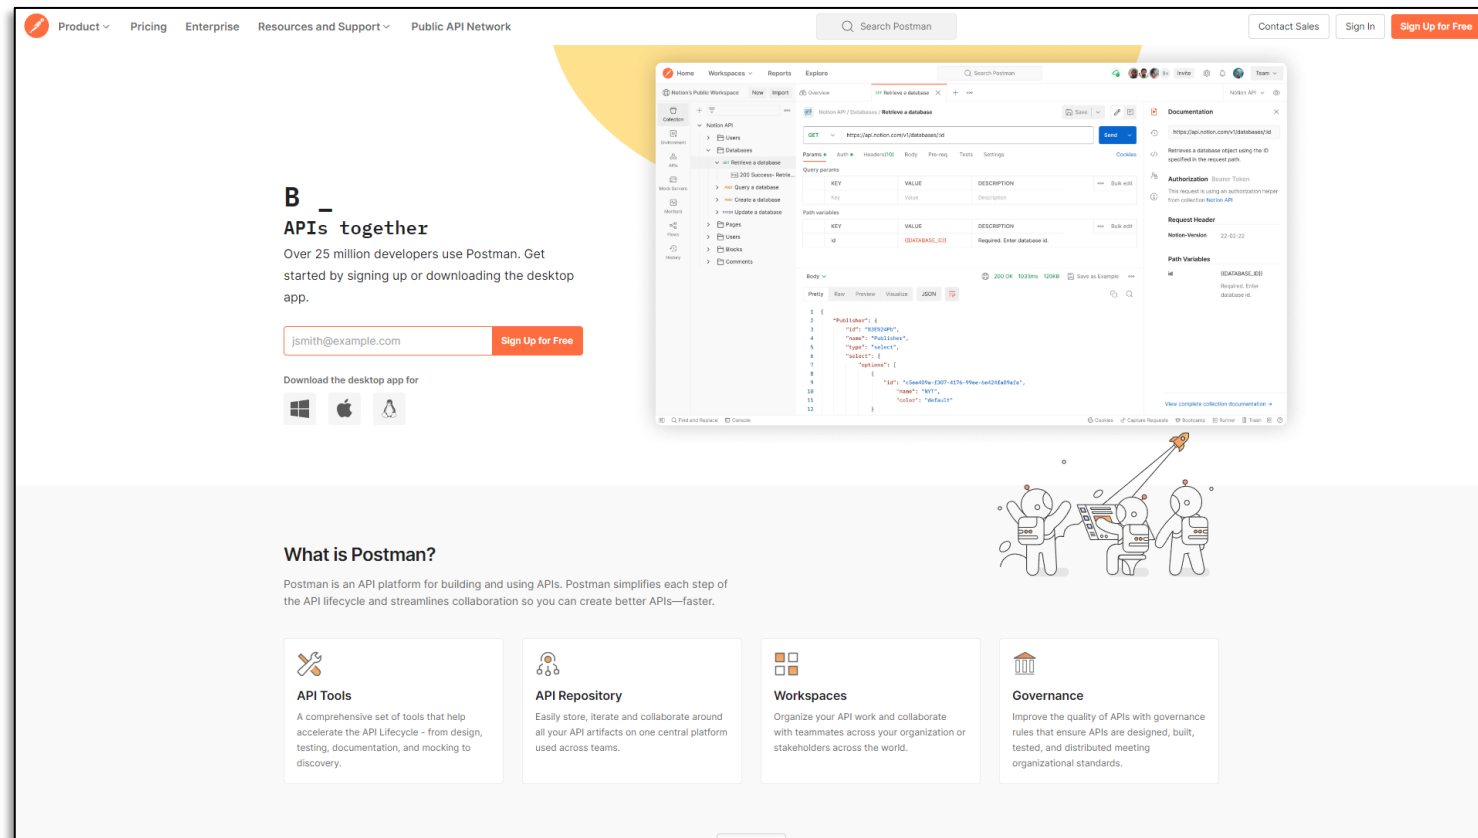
Product Pricing Enterprise Resources and Support Public API Network

Search Postman

Contact Sales Sign In Sign Up for Free

B _
APIs together

Over 25 million developers use Postman. Get started by signing up or downloading the desktop app.

jsmith@example.com Sign Up for Free

Download the desktop app for

Home Workspaces Reports Explore Search Postman Invite Team

Notion's Public Workspace New Import Overview Retrieve a database Notion API

Collection Environment APIs Mock Servers Monitors Flows History

Notion API
Users
Databases
Retrieve a database
200 Success- Retrie...
Query a database
Create a database
Update a database
Pages
Users
Blocks
Comments

Notion API / Databases / Retrieve a database Save

GET https://api.notion.com/v1/databases/:id Send

Params Auth Headers (10) Body Pre-req. Tests Settings Cookies

Query params

| KEY | VALUE | DESCRIPTION | Bulk edit |
|---|---|---|---|
| Key | Value | Description | |

Path variables

| KEY | VALUE | DESCRIPTION | Bulk edit |
|---|---|---|---|
| id | {{DATABASE_ID}} | Required. Enter database id. | |

Body 200 OK 1033ms 120KB Save as Example

Pretty Raw Preview Visualize JSON

1 {
2 "Publisher": {
3 "id": "%3E%24Pb",
4 "name": "Publisher",
5 "type": "select",
6 "select": {
7 "options": [
8 {
9 "id": "c5ee409a-f307-4176-99ee-6e424fa89afa",
10 "name": "NYT",
11 "color": "default"
12 }

Documentation
https://api.notion.com/v1/databases/:id
Retrieves a database object using the ID specified in the request path.
Authorization Bearer Token
This request is using an authorization helper from collection Notion API
Request Header
Notion-Version 22-02-22
Path Variables
id {{DATABASE_ID}}
Required. Enter database id.
View complete collection documentation →

Find and Replace Console Cookies Capture Requests Bootcamp Runner Trash

What is Postman?

Postman is an API platform for building and using APIs. Postman simplifies each step of the API lifecycle and streamlines collaboration so you can create better APIs—faster.

API Tools
A comprehensive set of tools that help accelerate the API Lifecycle - from design, testing, documentation, and mocking to discovery.

API Repository
Easily store, iterate and collaborate around all your API artifacts on one central platform used across teams.

Workspaces
Organize your API work and collaborate with teammates across your organization or stakeholders across the world.

Governance
Improve the quality of APIs with governance rules that ensure APIs are designed, built, tested, and distributed meeting organizational standards.